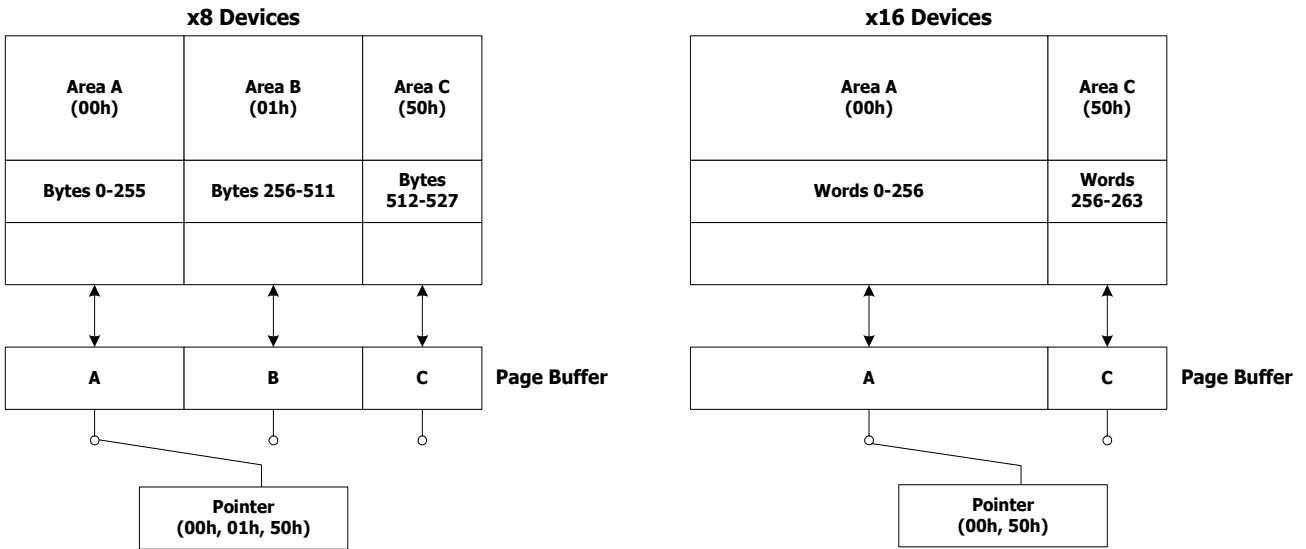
x8 Devices

Area A (00h)

Area B (01h)

Area C (50h)

Bytes 0-255

Bytes 256-511

Bytes 512-527

A

B

C

Page Buffer

Pointer (00h, 01h, 50h)

x16 Devices

Area A (00h)

Area C (50h)

Words 0-256

Words 256-263

A

C

Page Buffer

Pointer (00h, 50h)